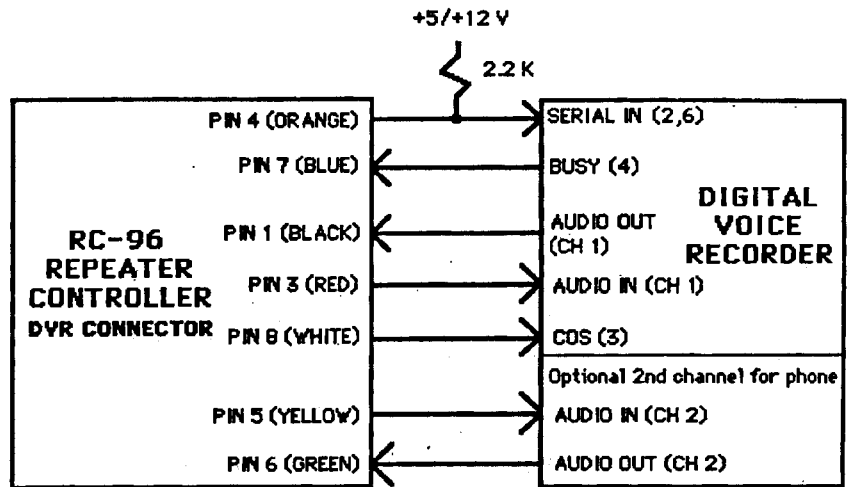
+5/+12 V

2.2 K

RC-96
REPEATER
CONTROLLER
DVR CONNECTOR

PIN 4 (ORANGE)

PIN 7 (BLUE)

PIN 1 (BLACK)

PIN 3 (RED)

PIN 8 (WHITE)

PIN 5 (YELLOW)

PIN 6 (GREEN)

SERIAL IN (2,6)

BUSY (4)

AUDIO OUT (CH 1)

AUDIO IN (CH 1)

COS (3)

DIGITAL
VOICE
RECORDER

Optional 2nd channel for phone

AUDIO IN (CH 2)

AUDIO OUT (CH 2)